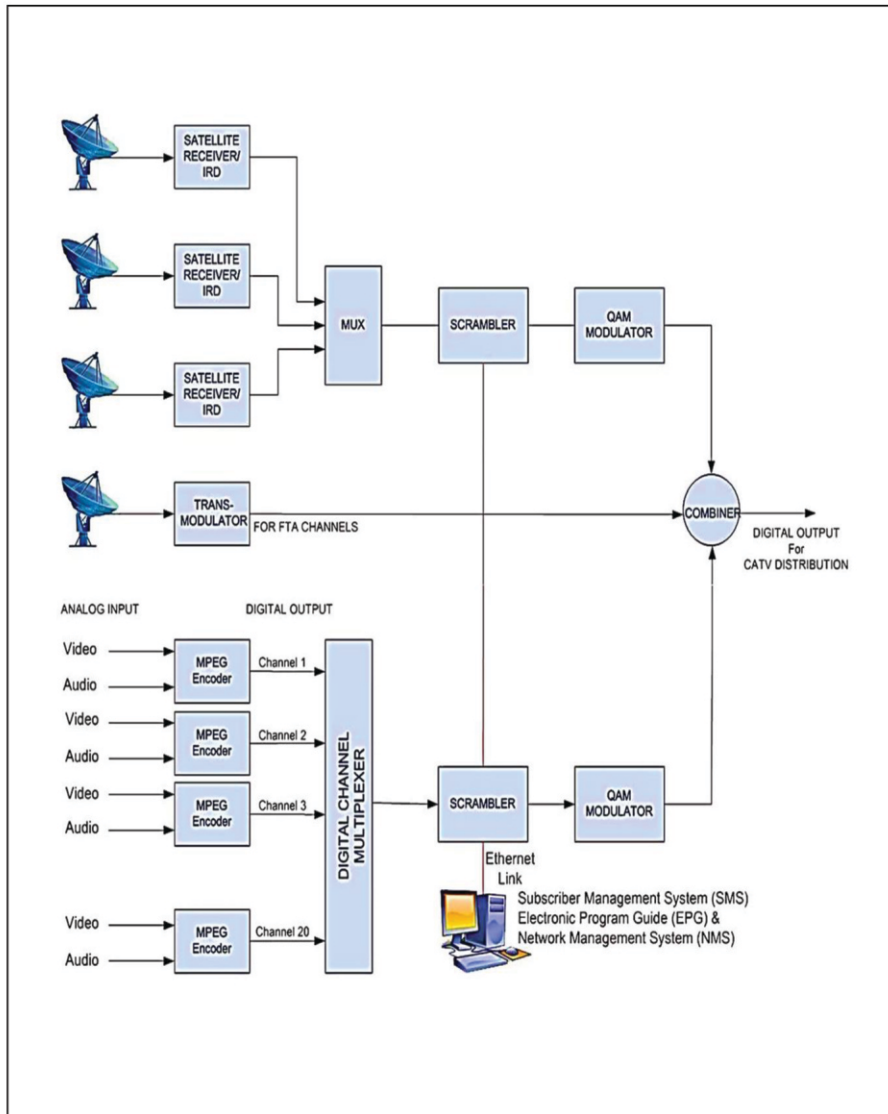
SATELLITE RECEIVER/ IRD

SATELLITE RECEIVER/ IRD

SATELLITE RECEIVER/ IRD

MUX

SCRAMBLER

QAM MODULATOR

TRANS-MODULATOR

FOR FTA CHANNELS

COMBINER

DIGITAL OUTPUT For CATV DISTRIBUTION

ANALOG INPUT

DIGITAL OUTPUT

Video

Audio

MPEG Encoder

Channel 1

Video

Audio

MPEG Encoder

Channel 2

Video

Audio

MPEG Encoder

Channel 3

Video

Audio

MPEG Encoder

Channel 20

DIGITAL CHANNEL MULTIPLEXER

SCRAMBLER

QAM MODULATOR

Ethernet Link

Subscriber Management System (SMS) Electronic Program Guide (EPG) & Network Management System (NMS)